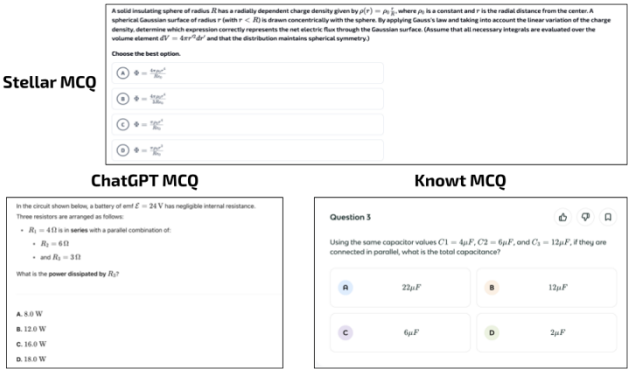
Stellar MCQ

A solid insulating sphere of radius $R$ has a radially dependent charge density given by $\rho(r) = \rho_0 \frac{r}{R}$, where $\rho_0$ is a constant and $r$ is the radial distance from the center. A spherical Gaussian surface of radius $r$ (with $r < R$) is drawn concentrically with the sphere. By applying Gauss's law and taking into account the linear variation of the charge density, determine which expression correctly represents the net electric flux through the Gaussian surface. (Assume that all necessary integrals are evaluated over the volume element $dV = 4\pi r'^2 dr'$ and that the distribution maintains spherical symmetry.)

Choose the best option.

A $\Phi = \frac{\pi\rho_0 r^4}{R\varepsilon_0}$

B $\Phi = \frac{4\pi\rho_0 r^4}{3R\varepsilon_0}$

C $\Phi = \frac{\pi\rho_0 r^3}{R\varepsilon_0}$

D $\Phi = \frac{\pi\rho_0 r^4}{R\varepsilon_0}$

ChatGPT MCQ

In the circuit shown below, a battery of emf $\mathcal{E} = 24\,\mathrm{V}$ has negligible internal resistance. Three resistors are arranged as follows:

- $R_1 = 4\,\Omega$ is in series with a parallel combination of:
 - $R_2 = 6\,\Omega$
 - and $R_3 = 3\,\Omega$

What is the power dissipated by $R_3$?

A. 8.0 W
B. 12.0 W
C. 16.0 W
D. 18.0 W

Knowt MCQ

Question 3

Using the same capacitor values $C1 = 4\mu F$, $C2 = 6\mu F$, and $C_3 = 12\mu F$, if they are connected in parallel, what is the total capacitance?

A $22\mu F$
B $12\mu F$
C $6\mu F$
D $2\mu F$